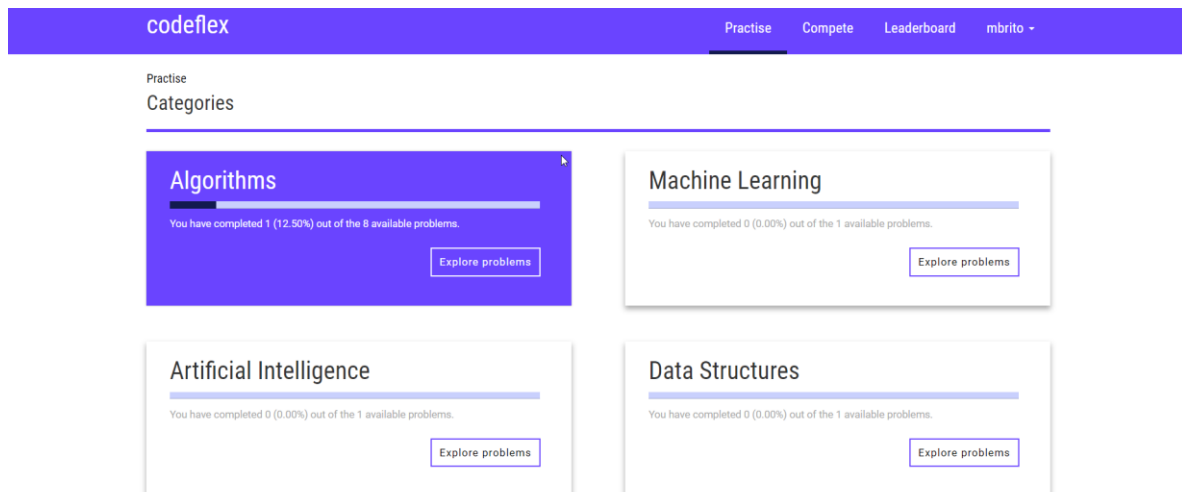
codeflex

Practise Compete Leaderboard mbrito

Practise
Categories

Algorithms
You have completed 1 (12.50%) out of the 8 available problems.
Explore problems

Machine Learning
You have completed 0 (0.00%) out of the 1 available problems.
Explore problems

Artificial Intelligence
You have completed 0 (0.00%) out of the 1 available problems.
Explore problems

Data Structures
You have completed 0 (0.00%) out of the 1 available problems.
Explore problems